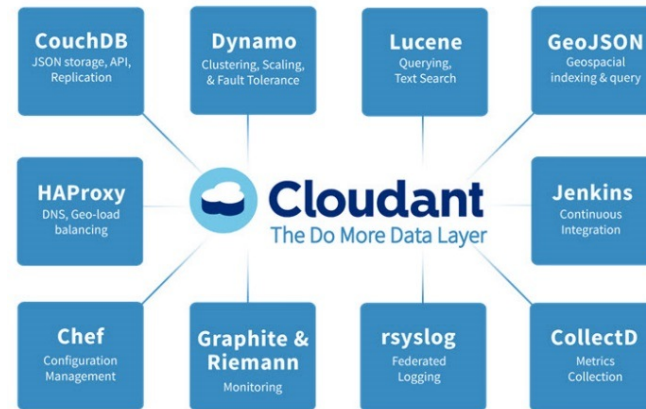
CouchDB
JSON storage, API, Replication

Dynamo
Clustering, Scaling, & Fault Tolerance

Lucene
Querying, Text Search

GeoJSON
Geospacial indexing & query

HAProxy
DNS, Geo-load balancing

Cloudant
The Do More Data Layer

Jenkins
Continuous Integration

Chef
Configuration Management

Graphite & Riemann
Monitoring

rsyslog
Federated Logging

CollectD
Metrics Collection